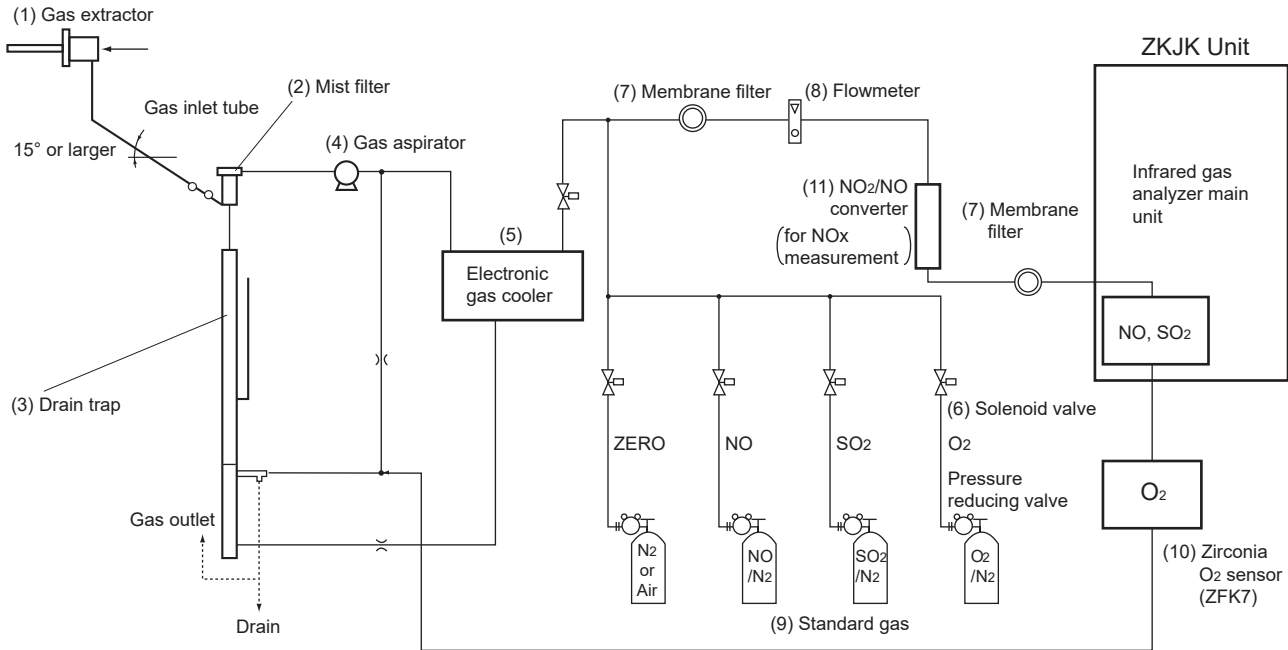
(1) Gas extractor

Gas inlet tube

15° or larger

(2) Mist filter

(4) Gas aspirator

(3) Drain trap

Gas outlet

Drain

(5)

Electronic gas cooler

(7) Membrane filter

(8) Flowmeter

(11) $NO_2$/NO converter

(for NOx measurement)

(7) Membrane filter

ZKJK Unit

Infrared gas analyzer main unit

NO, $SO_2$

(6) Solenoid valve

ZERO

NO

$SO_2$

$O_2$

Pressure reducing valve

$N_2$ or Air

NO /$N_2$

$SO_2$ /$N_2$

$O_2$ /$N_2$

(9) Standard gas

$O_2$

(10) Zirconia $O_2$ sensor (ZFK7)